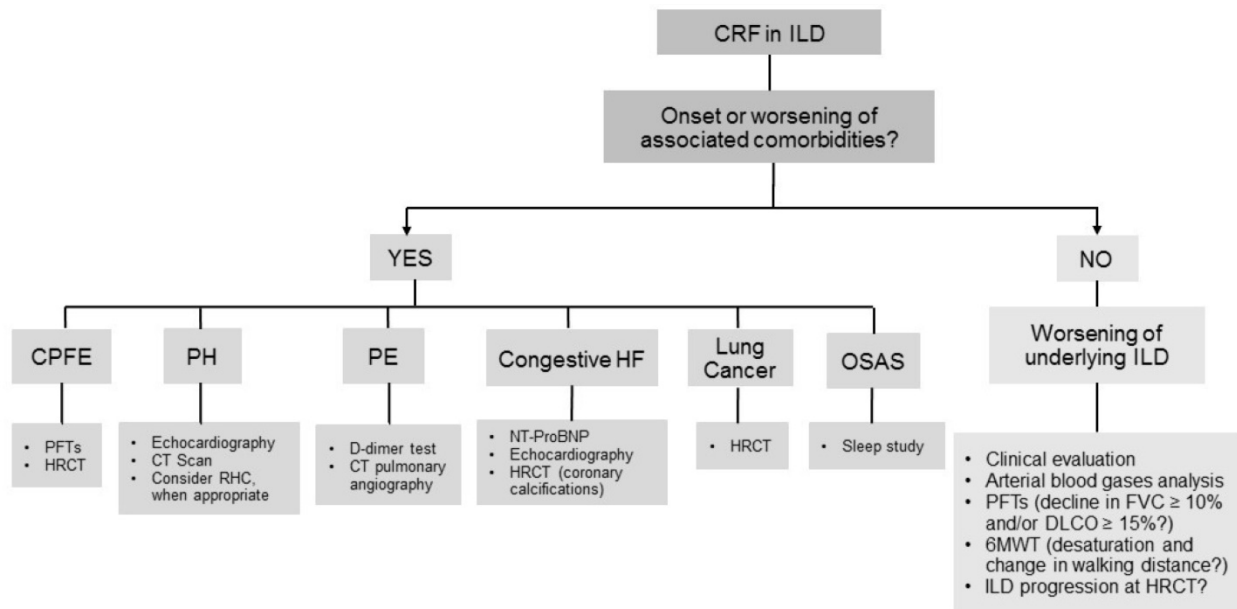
CRF in ILD

Onset or worsening of associated comorbidities?

YES

NO

CPFE

- PFTs
- HRCT

PH

- Echocardiography
- CT Scan
- Consider RHC, when appropriate

PE

- D-dimer test
- CT pulmonary angiography

Congestive HF

- NT-ProBNP
- Echocardiography
- HRCT (coronary calcifications)

Lung Cancer

- HRCT

OSAS

- Sleep study

Worsening of underlying ILD

- Clinical evaluation
- Arterial blood gases analysis
- PFTs (decline in FVC ≥ 10% and/or DLCO ≥ 15%?)
- 6MWT (desaturation and change in walking distance?)
- ILD progression at HRCT?